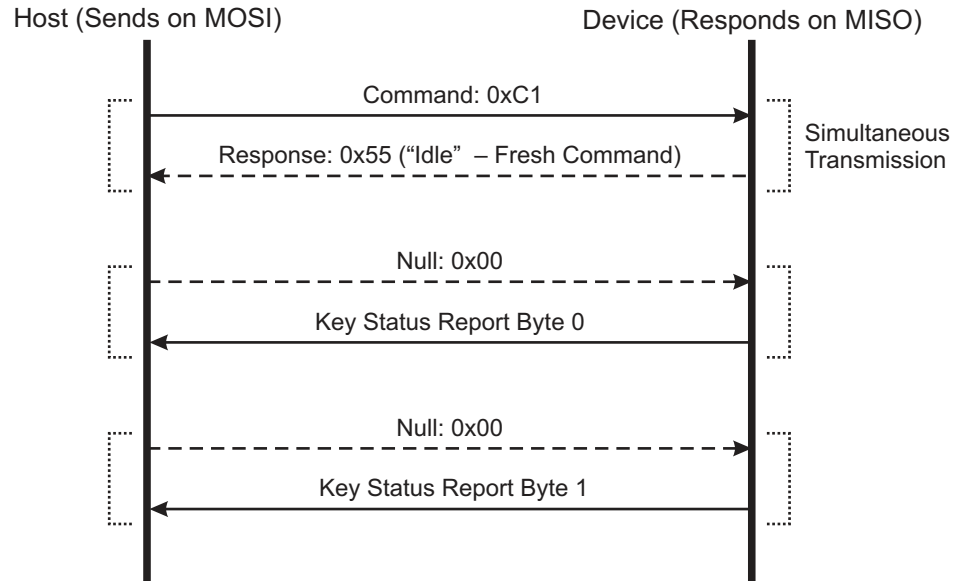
Host (Sends on MOSI)

Device (Responds on MISO)

Command: 0xC1

Simultaneous Transmission

Response: 0x55 (“Idle” – Fresh Command)

Null: 0x00

Key Status Report Byte 0

Null: 0x00

Key Status Report Byte 1